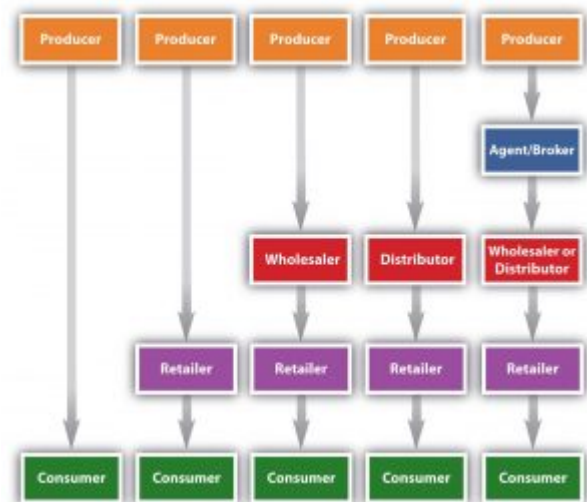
Producer

Consumer

Producer

Retailer

Consumer

Producer

Wholesaler

Retailer

Consumer

Producer

Distributor

Retailer

Consumer

Producer

Agent/Broker

Wholesaler or Distributor

Retailer

Consumer